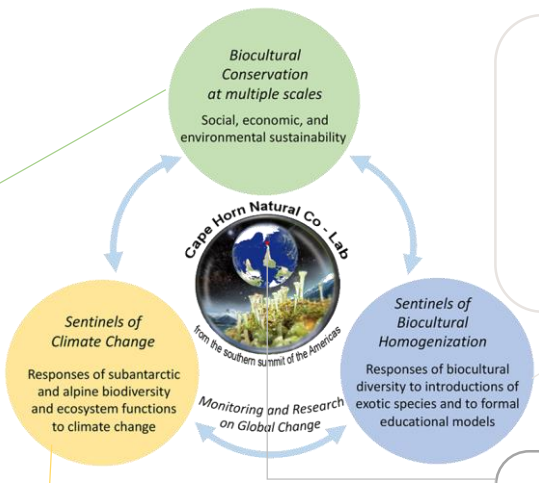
Biocultural Conservation at multiple scales

Social, economic, and environmental sustainability

Cape Horn Natural Co - Lab

from the southern summit of the Americas

Sentinels of Climate Change

Responses of subantarctic and alpine biodiversity and ecosystem functions to climate change

Monitoring and Research on Global Change

Sentinels of Biocultural Homogenization

Responses of biocultural diversity to introductions of exotic species and to formal educational models